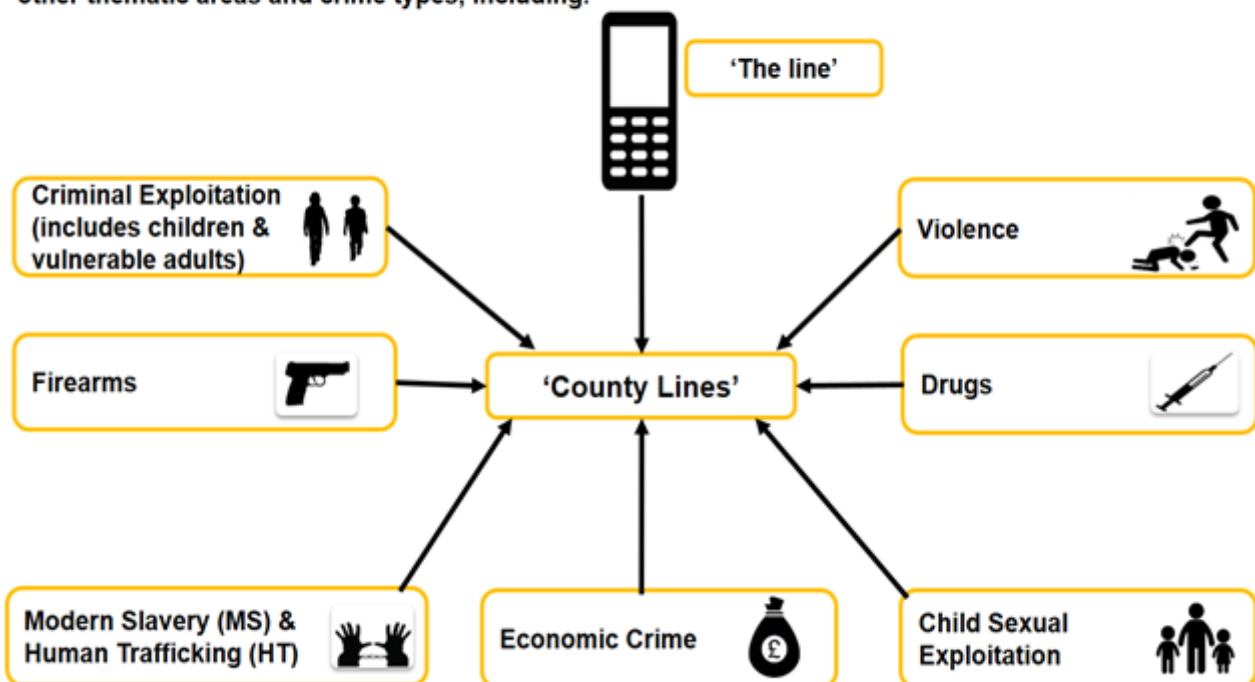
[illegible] thematic areas and crime types, including:

'The line'

Criminal Exploitation (includes children & vulnerable adults)

Violence

Firearms

'County Lines'

Drugs

Modern Slavery (MS) & Human Trafficking (HT)

Economic Crime

£

Child Sexual Exploitation